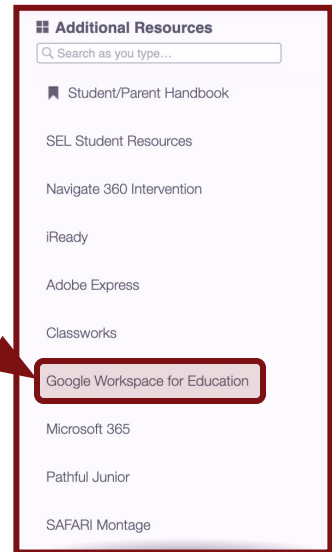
Additional Resources

Search as you type…

Student/Parent Handbook

SEL Student Resources

Navigate 360 Intervention

iReady

Adobe Express

Classworks

Google Workspace for Education

Microsoft 365

Pathful Junior

SAFARI Montage